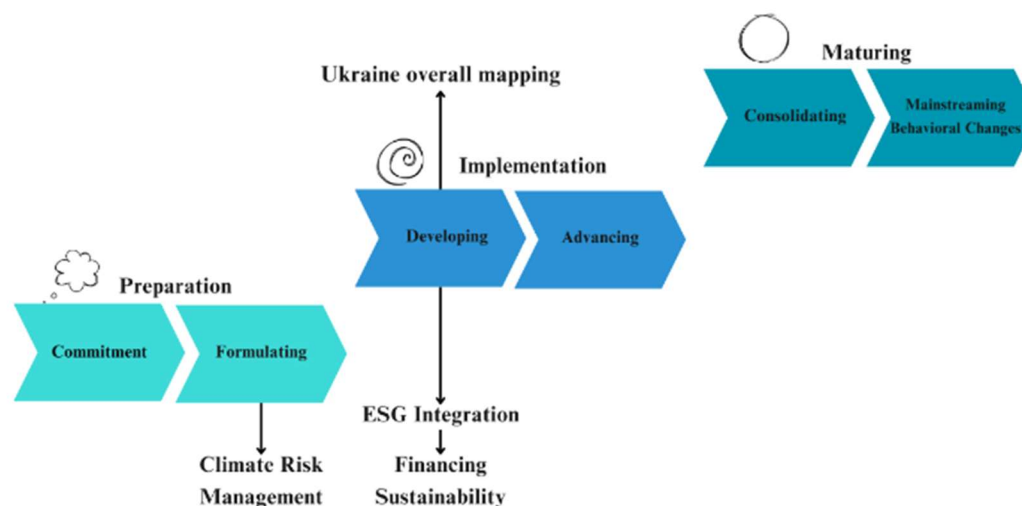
Maturing

Consolidating

Mainstreaming Behavioral Changes

Ukraine overall mapping

Implementation

Developing

Advancing

Preparation

Commitment

Formulating

ESG Integration

Climate Risk Management

Financing Sustainability